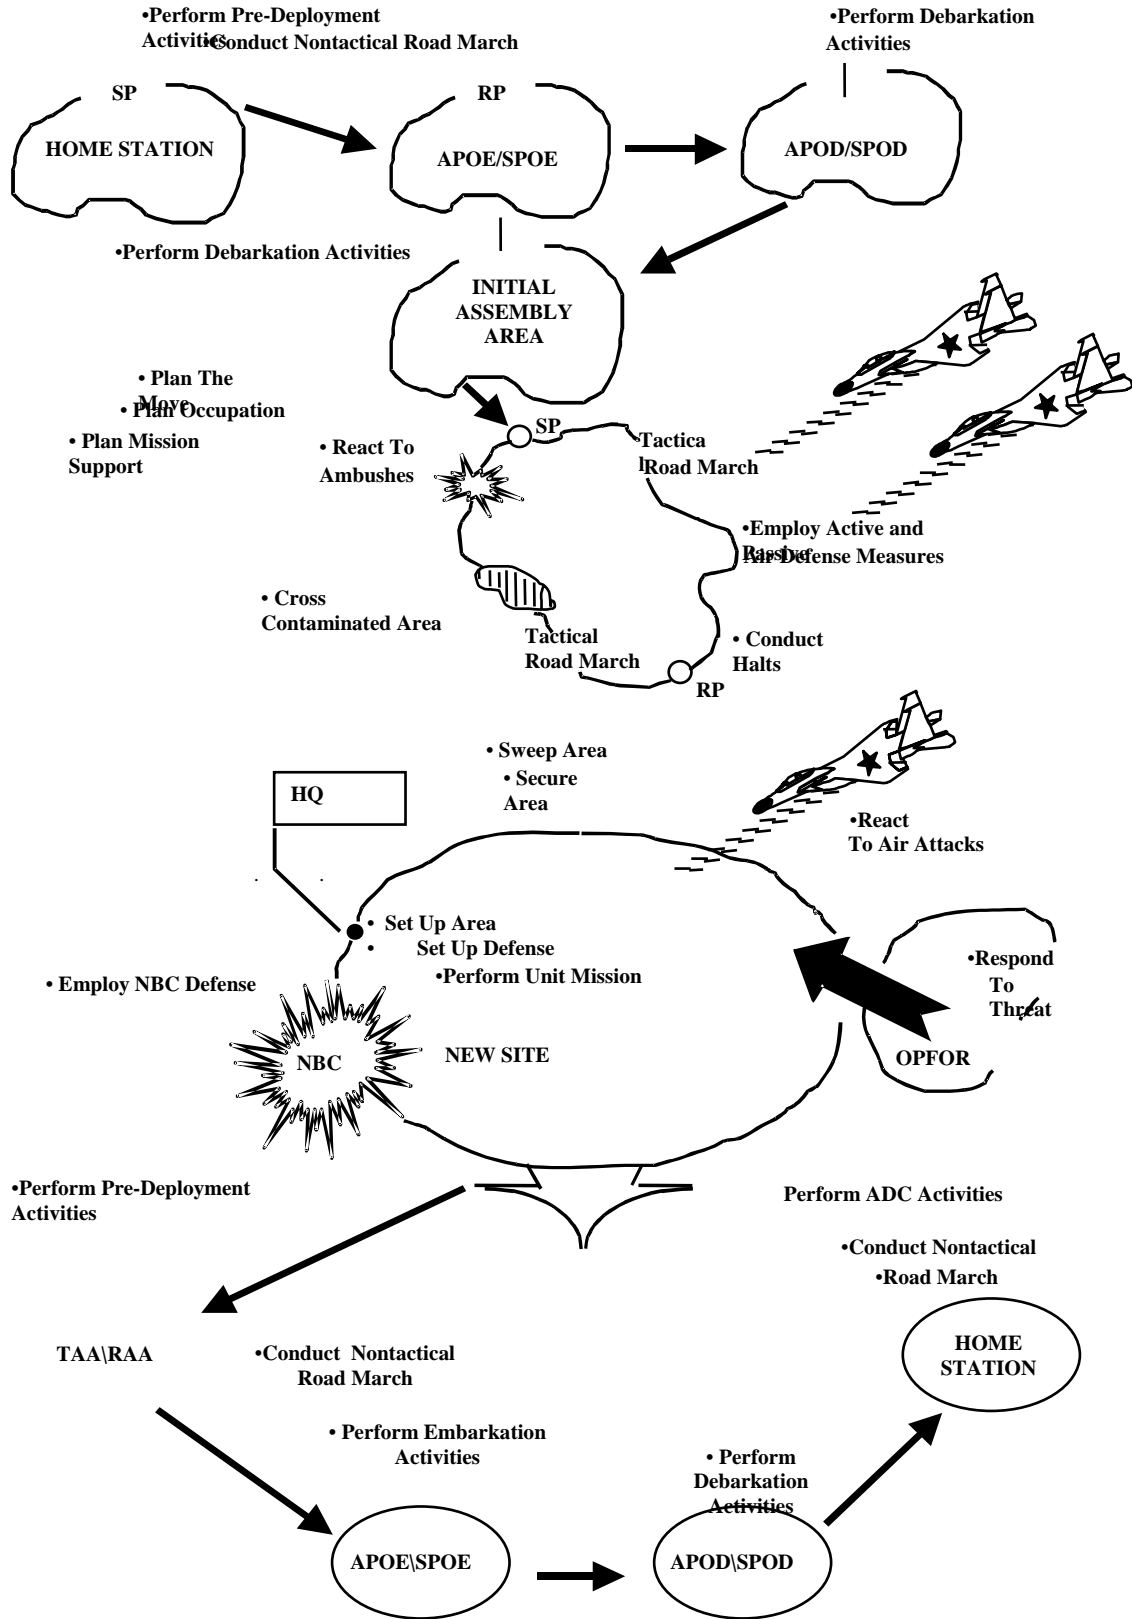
•Perform Pre-Deployment Activities

•Conduct Nontactical Road March

•Perform Debarkation Activities

SP

HOME STATION

RP

APOE/SPOE

APOD/SPOD

•Perform Debarkation Activities

INITIAL ASSEMBLY AREA

• Plan The Move

• Plan Occupation

• Plan Mission Support

• React To Ambushes

SP

Tactical Road March

•Employ Active and Passive Air Defense Measures

• Cross Contaminated Area

Tactical Road March

• Conduct Halts

RP

• Sweep Area

• Secure Area

HQ

•React To Air Attacks

• Set Up Area

• Set Up Defense

•Perform Unit Mission

• Employ NBC Defense

NBC

NEW SITE

•Respond To Threat

OPFOR

•Perform Pre-Deployment Activities

Perform ADC Activities

•Conduct Nontactical

•Road March

HOME STATION

TAA\RAA

•Conduct Nontactical Road March

• Perform Embarkation Activities

• Perform Debarkation Activities

APOE\SPOE

APOD\SPOD